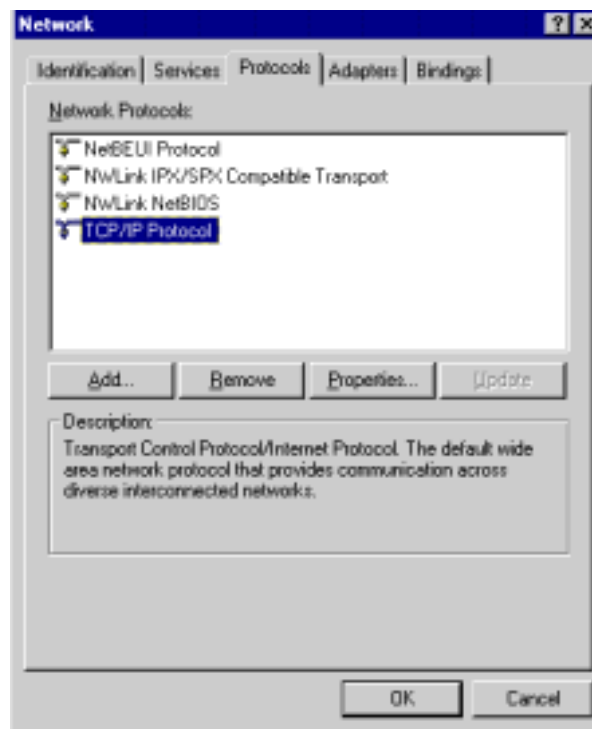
Network ? ×

Identification | Services | Protocols | Adapters | Bindings

Network Protocols:

NetBEUI Protocol
NWLink IPX/SPX Compatible Transport
NWLink NetBIOS
TCP/IP Protocol

Add... | Remove | Properties... | Update

Description:
Transport Control Protocol/Internet Protocol. The default wide area network protocol that provides communication across diverse interconnected networks.

OK | Cancel